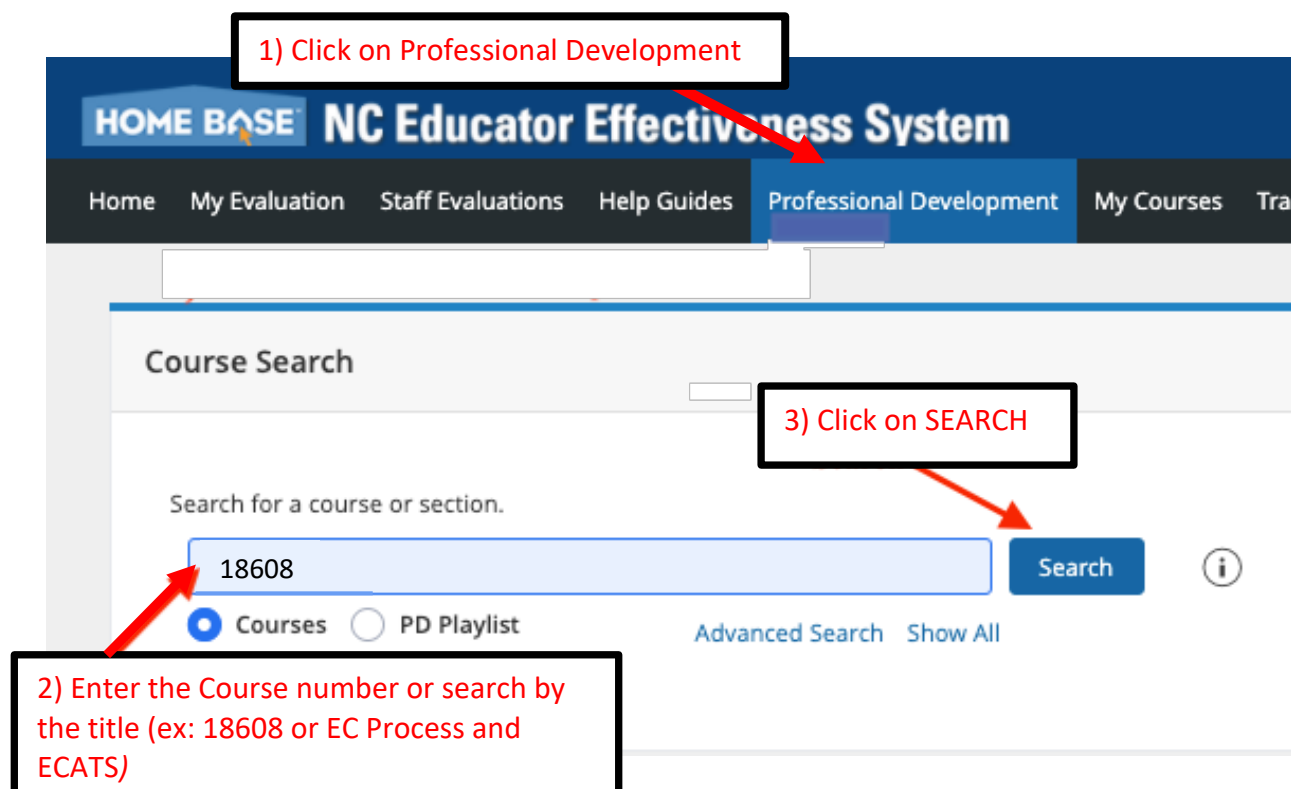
1) Click on Professional Development

HOME BASE NC Educator Effectiveness System

Home My Evaluation Staff Evaluations Help Guides Professional Development My Courses Tra

Course Search

3) Click on SEARCH

Search for a course or section.

18608

Search

Courses PD Playlist

Advanced Search Show All

2) Enter the Course number or search by the title (ex: 18608 or EC Process and ECATS)